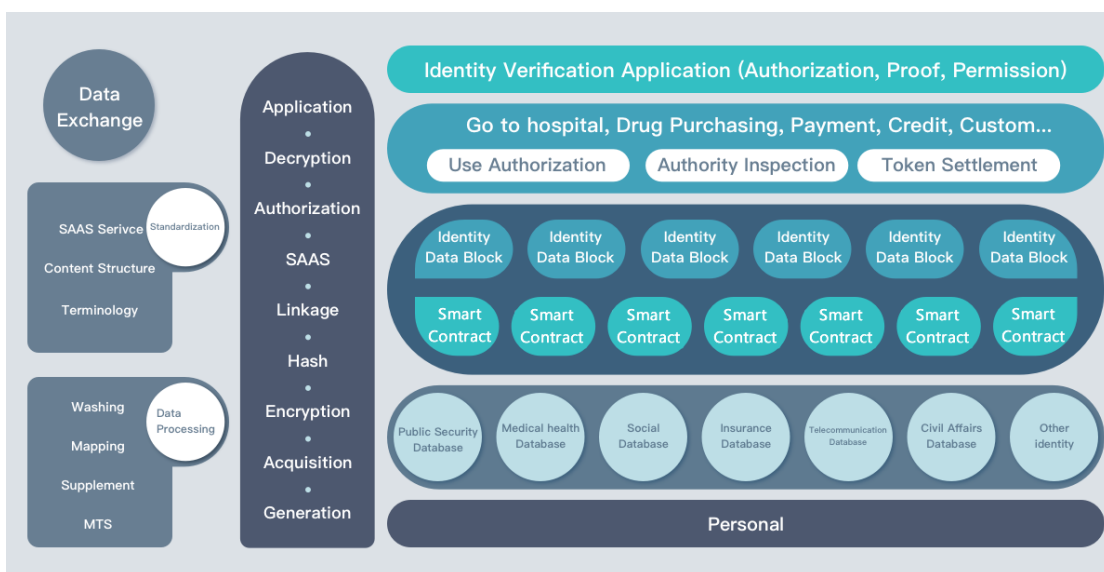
Data Exchange

SAAS Serivce
Standardization
Content Structure
Terminology

Washing
Data Processing
Mapping
Supplement
MTS

Application
Decryption
Authorization
SAAS
Linkage
Hash
Encryption
Acquisition
Generation

Identity Verification Application (Authorization, Proof, Permission)

Go to hospital, Drug Purchasing, Payment, Credit, Custom...

Use Authorization
Authority Inspection
Token Settlement

Identity Data Block
Identity Data Block
Identity Data Block
Identity Data Block
Identity Data Block
Identity Data Block

Smart Contract
Smart Contract
Smart Contract
Smart Contract
Smart Contract
Smart Contract
Smart Contract

Public Security Database
Medical health Database
Social Database
Insurance Database
Telecommunication Database
Civil Affairs Database
Other identity

Personal